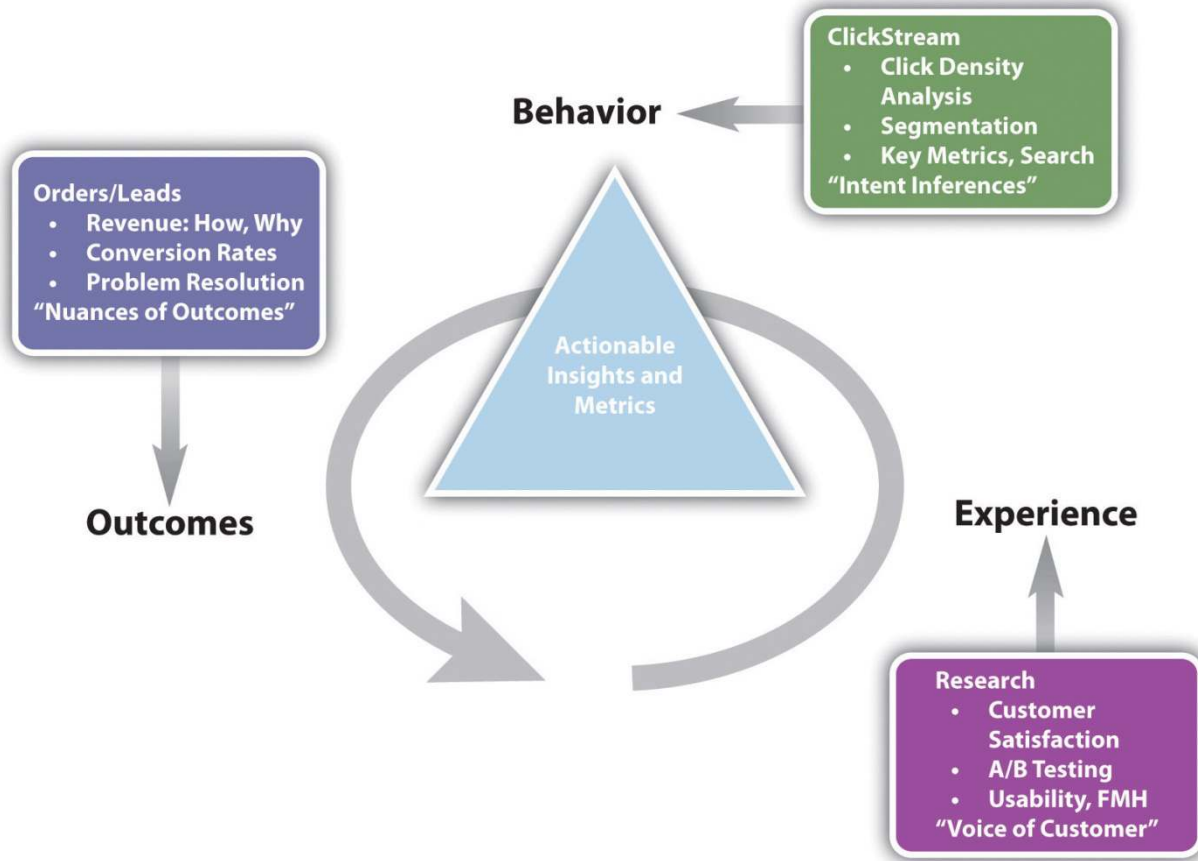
ClickStream
- Click Density Analysis
- Segmentation
- Key Metrics, Search
"Intent Inferences"

Behavior

Orders/Leads
- Revenue: How, Why
- Conversion Rates
- Problem Resolution
"Nuances of Outcomes"

Actionable Insights and Metrics

Outcomes

Experience

Research
- Customer Satisfaction
- A/B Testing
- Usability, FMH
"Voice of Customer"